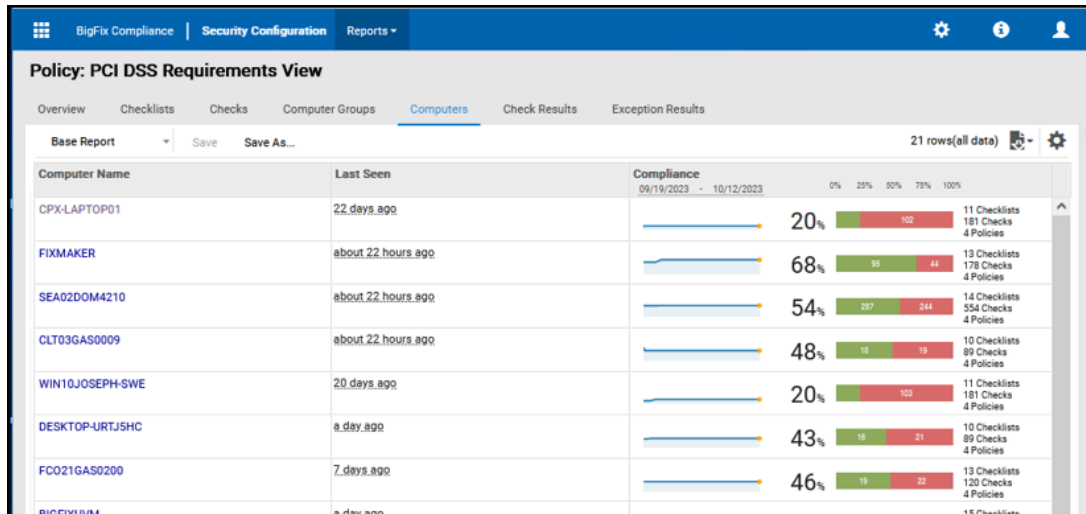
BigFix Compliance | Security Configuration Reports

Policy: PCI DSS Requirements View

Overview Checklists Checks Computer Groups Computers Check Results Exception Results

Base Report Save Save As... 21 rows(all data)

| Computer Name | Last Seen | Compliance 09/19/2023 - 10/12/2023 0% 25% 50% 75% 100% |
|---|---|---|
| CPX-LAPTOP01 | 22 days ago | 20% 102 11 Checklists 181 Checks 4 Policies |
| FIXMAKER | about 22 hours ago | 68% 95 44 13 Checklists 178 Checks 4 Policies |
| SEA02DOM4210 | about 22 hours ago | 54% 287 244 14 Checklists 554 Checks 4 Policies |
| CLT03GAS0009 | about 22 hours ago | 48% 18 19 10 Checklists 89 Checks 4 Policies |
| WIN10JOSEPH-SWE | 20 days ago | 20% 103 11 Checklists 181 Checks 4 Policies |
| DESKTOP-URTJ5HC | a day ago | 43% 16 21 10 Checklists 89 Checks 4 Policies |
| FCO21GAS0200 | 7 days ago | 46% 19 22 13 Checklists 120 Checks 4 Policies |
| BIGFIXVM | a day ago | 15 Checklists |